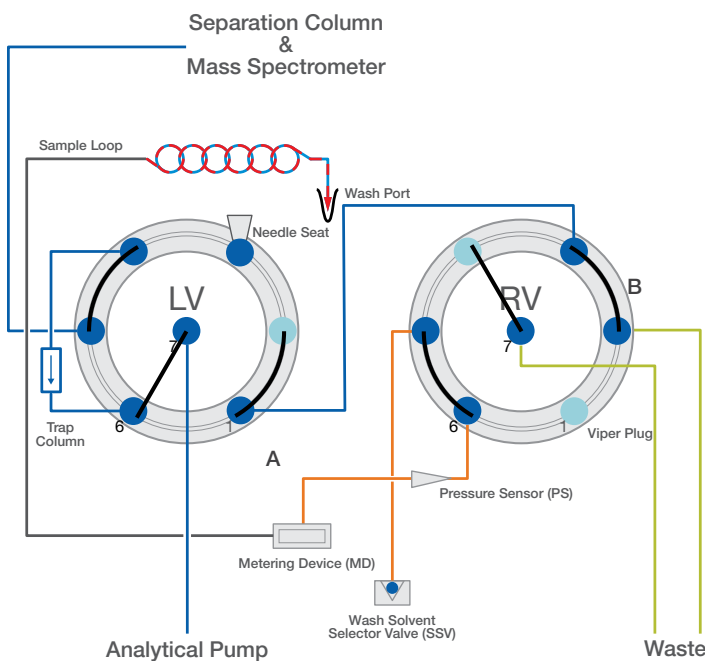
Separation Column
&
Mass Spectrometer

Sample Loop

Wash Port

Needle Seat

LV

7

6

1

Trap Column

A

RV

B

7

6

1

Viper Plug

Pressure Sensor (PS)

Metering Device (MD)

Wash Solvent Selector Valve (SSV)

Analytical Pump

Waste